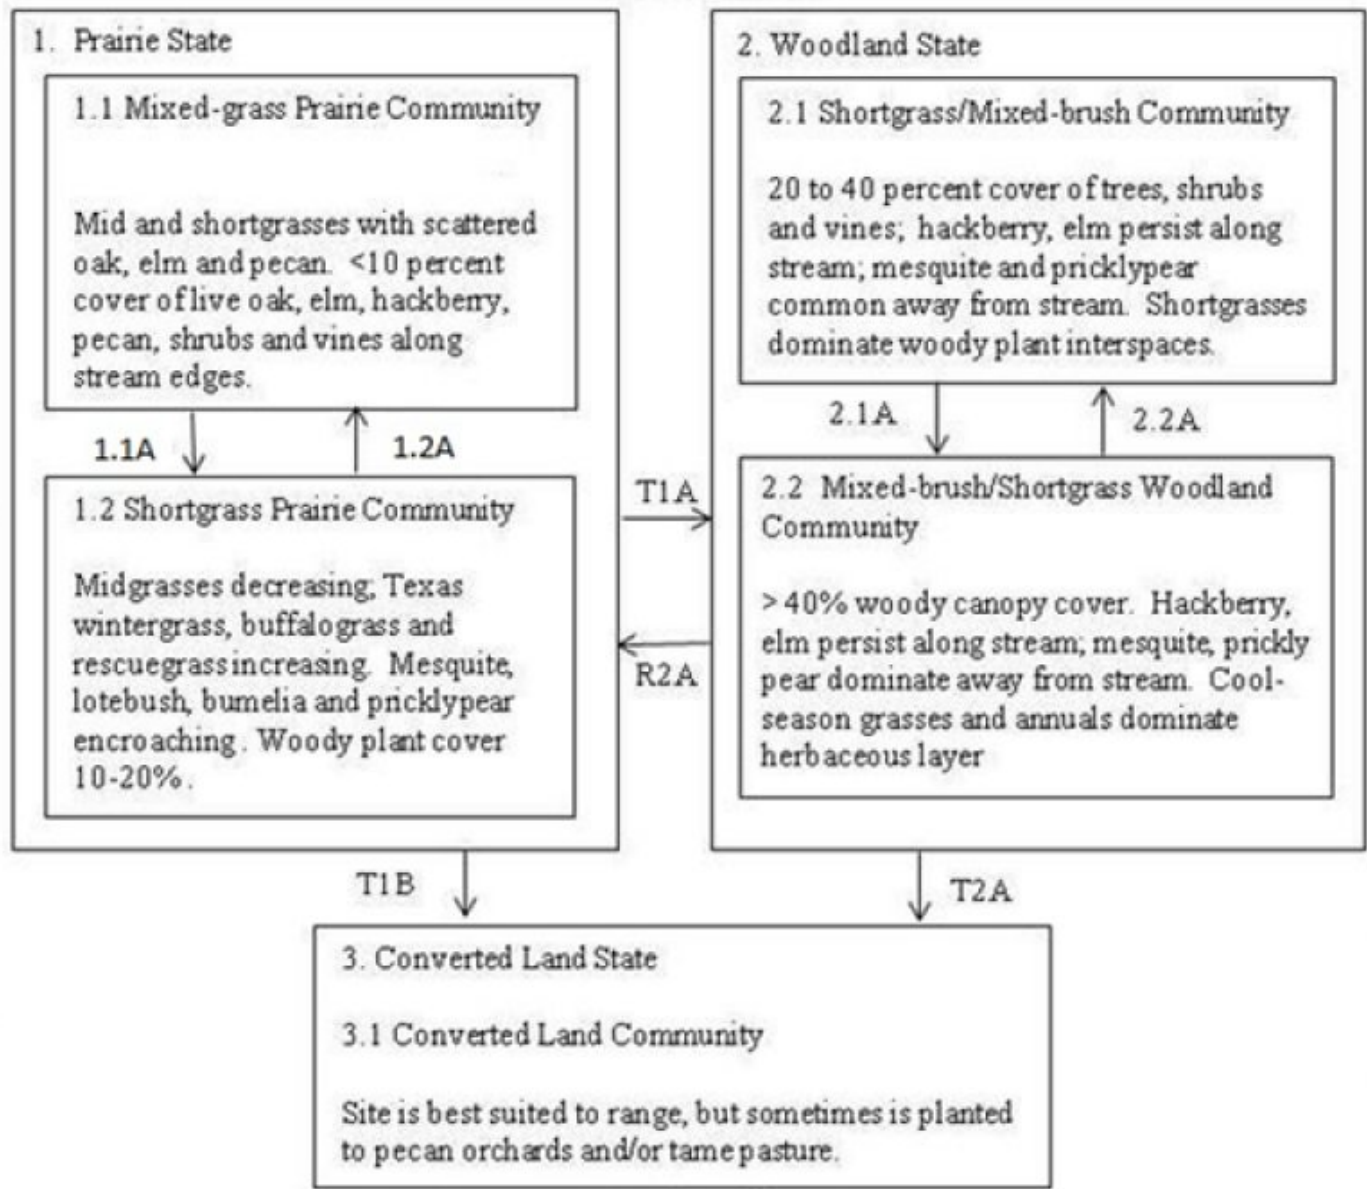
1. Prairie State

1.1 Mixed-grass Prairie Community

Mid and shortgrasses with scattered oak, elm and pecan. <10 percent cover of live oak, elm, hackberry, pecan, shrubs and vines along stream edges.

1.1A

1.2A

1.2 Shortgrass Prairie Community

Midgrasses decreasing; Texas wintergrass, buffalograss and rescuegrass increasing. Mesquite, lotebush, bumelia and pricklypear encroaching. Woody plant cover 10-20%.

T1A

R2A

2. Woodland State

2.1 Shortgrass/Mixed-brush Community

20 to 40 percent cover of trees, shrubs and vines; hackberry, elm persist along stream; mesquite and pricklypear common away from stream. Shortgrasses dominate woody plant interspaces.

2.1A

2.2A

2.2 Mixed-brush/Shortgrass Woodland Community

> 40% woody canopy cover. Hackberry, elm persist along stream; mesquite, prickly pear dominate away from stream. Cool-season grasses and annuals dominate herbaceous layer

T1B

T2A

3. Converted Land State

3.1 Converted Land Community

Site is best suited to range, but sometimes is planted to pecan orchards and/or tame pasture.